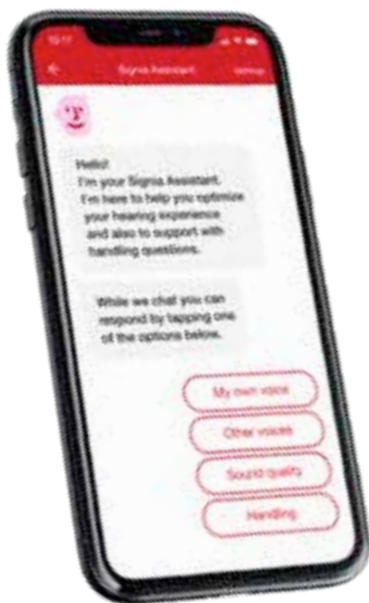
10:17

Signia Assistant

Settings

Hello!
I'm your Signia Assistant.
I'm here to help you optimize your hearing experience and also to support with handling questions.

While we chat you can respond by tapping one of the options below.

My own voice

Other voices

Sound quality

Handling